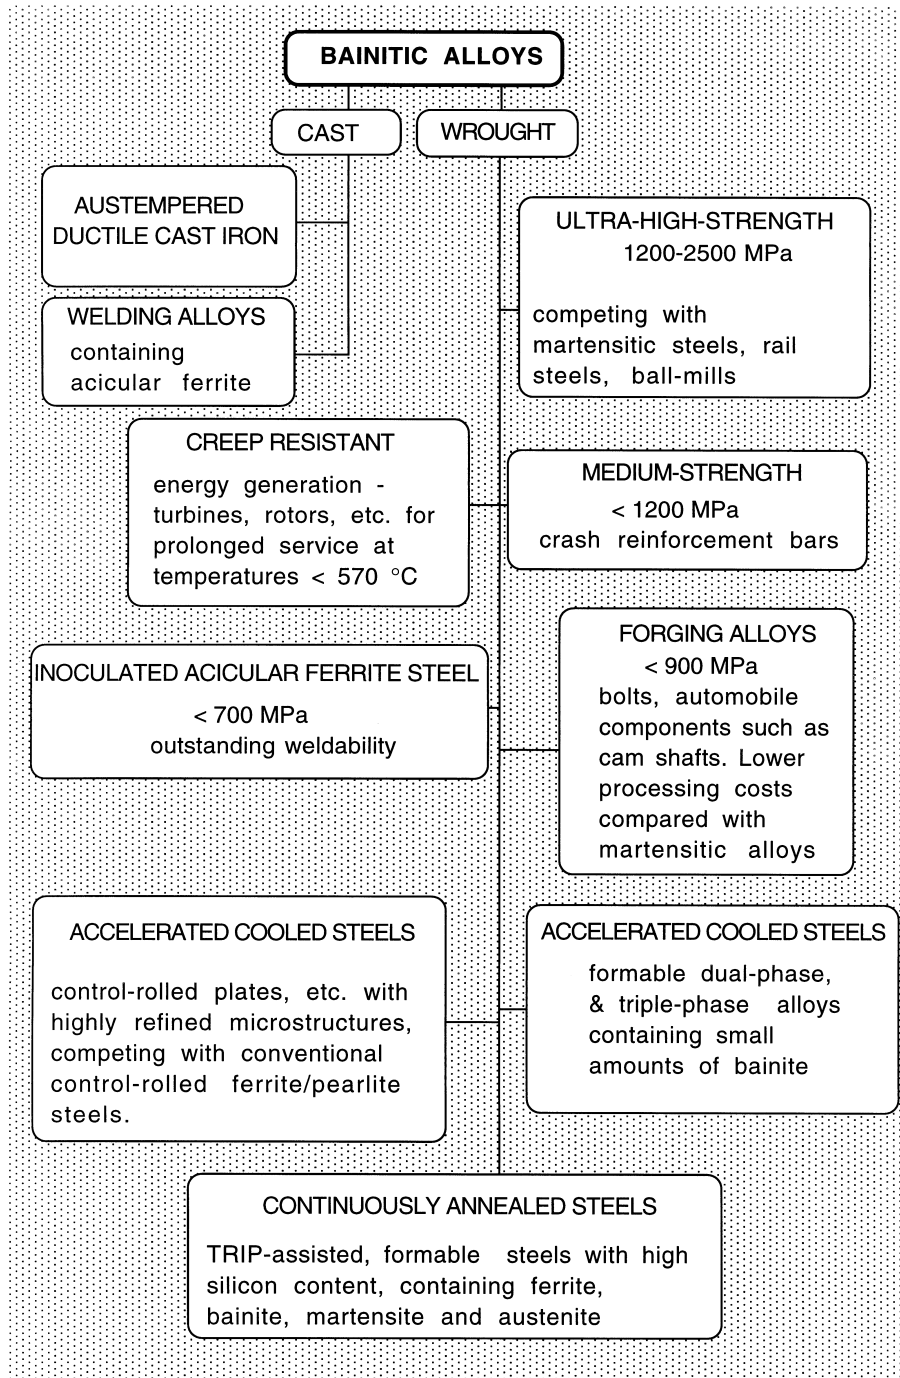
BAINITIC ALLOYS

CAST

WROUGHT

AUSTEMPERED DUCTILE CAST IRON

WELDING ALLOYS
containing acicular ferrite

ULTRA-HIGH-STRENGTH
1200-2500 MPa

competing with martensitic steels, rail steels, ball-mills

CREEP RESISTANT
energy generation - turbines, rotors, etc. for prolonged service at temperatures < 570 °C

MEDIUM-STRENGTH
< 1200 MPa
crash reinforcement bars

FORGING ALLOYS
< 900 MPa
bolts, automobile components such as cam shafts. Lower processing costs compared with martensitic alloys

INOCULATED ACICULAR FERRITE STEEL
< 700 MPa
outstanding weldability

ACCELERATED COOLED STEELS

control-rolled plates, etc. with highly refined microstructures, competing with conventional control-rolled ferrite/pearlite steels.

ACCELERATED COOLED STEELS
formable dual-phase, & triple-phase alloys containing small amounts of bainite

CONTINUOUSLY ANNEALED STEELS

TRIP-assisted, formable steels with high silicon content, containing ferrite, bainite, martensite and austenite